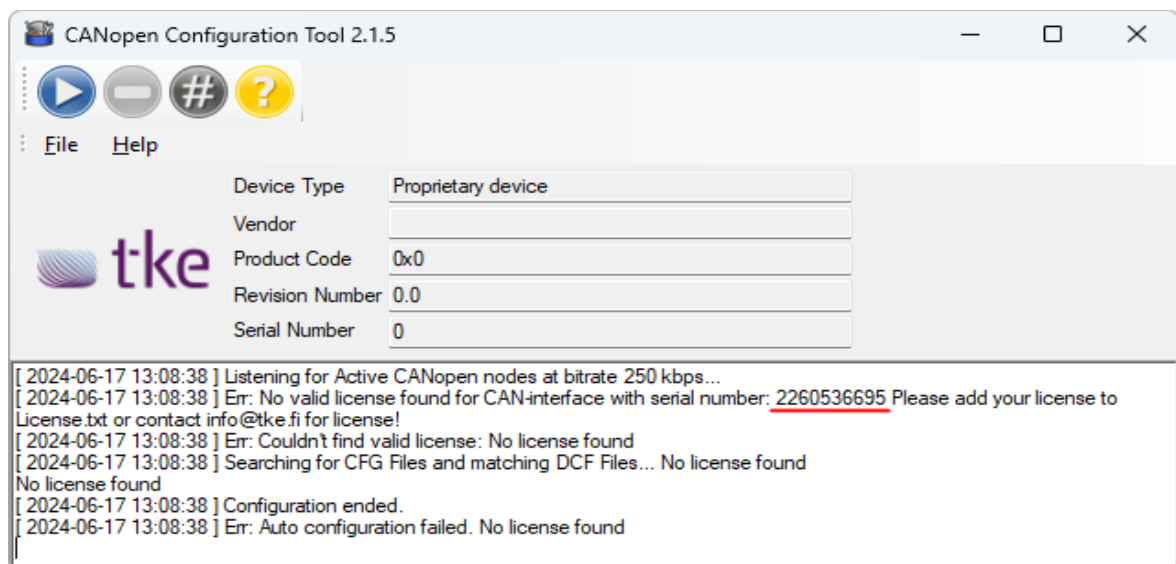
CANopen Configuration Tool 2.1.5

File Help

tke

| Device Type | Proprietary device |
|---|---|
| Vendor | |
| Product Code | 0x0 |
| Revision Number | 0.0 |
| Serial Number | 0 |

[ 2024-06-17 13:08:38 ] Listening for Active CANopen nodes at bitrate 250 kbps...
[ 2024-06-17 13:08:38 ] Err: No valid license found for CAN-interface with serial number: 2260536695 Please add your license to License.txt or contact info@tke.fi for license!
[ 2024-06-17 13:08:38 ] Err: Couldn't find valid license: No license found
[ 2024-06-17 13:08:38 ] Searching for CFG Files and matching DCF Files... No license found
No license found
[ 2024-06-17 13:08:38 ] Configuration ended.
[ 2024-06-17 13:08:38 ] Err: Auto configuration failed. No license found